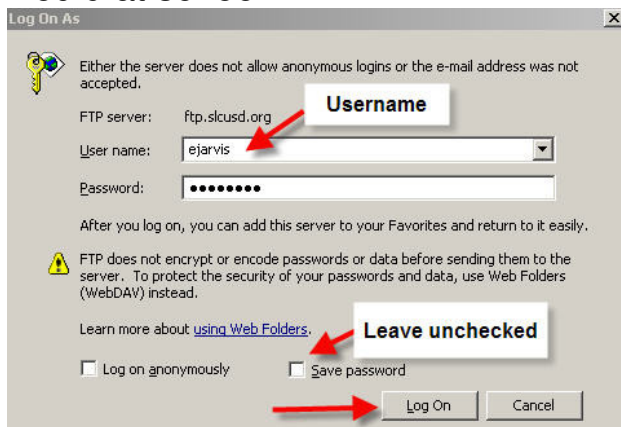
Log On As

Either the server does not allow anonymous logins or the e-mail address was not accepted.

FTP server: ftp.slcusd.org

Username

User name: ejarvis

Password: ●●●●●●●●

After you log on, you can add this server to your Favorites and return to it easily.

FTP does not encrypt or encode passwords or data before sending them to the server. To protect the security of your passwords and data, use Web Folders (WebDAV) instead.

Learn more about using Web Folders.

Leave unchecked

Log on anonymously

Save password

Log On

Cancel